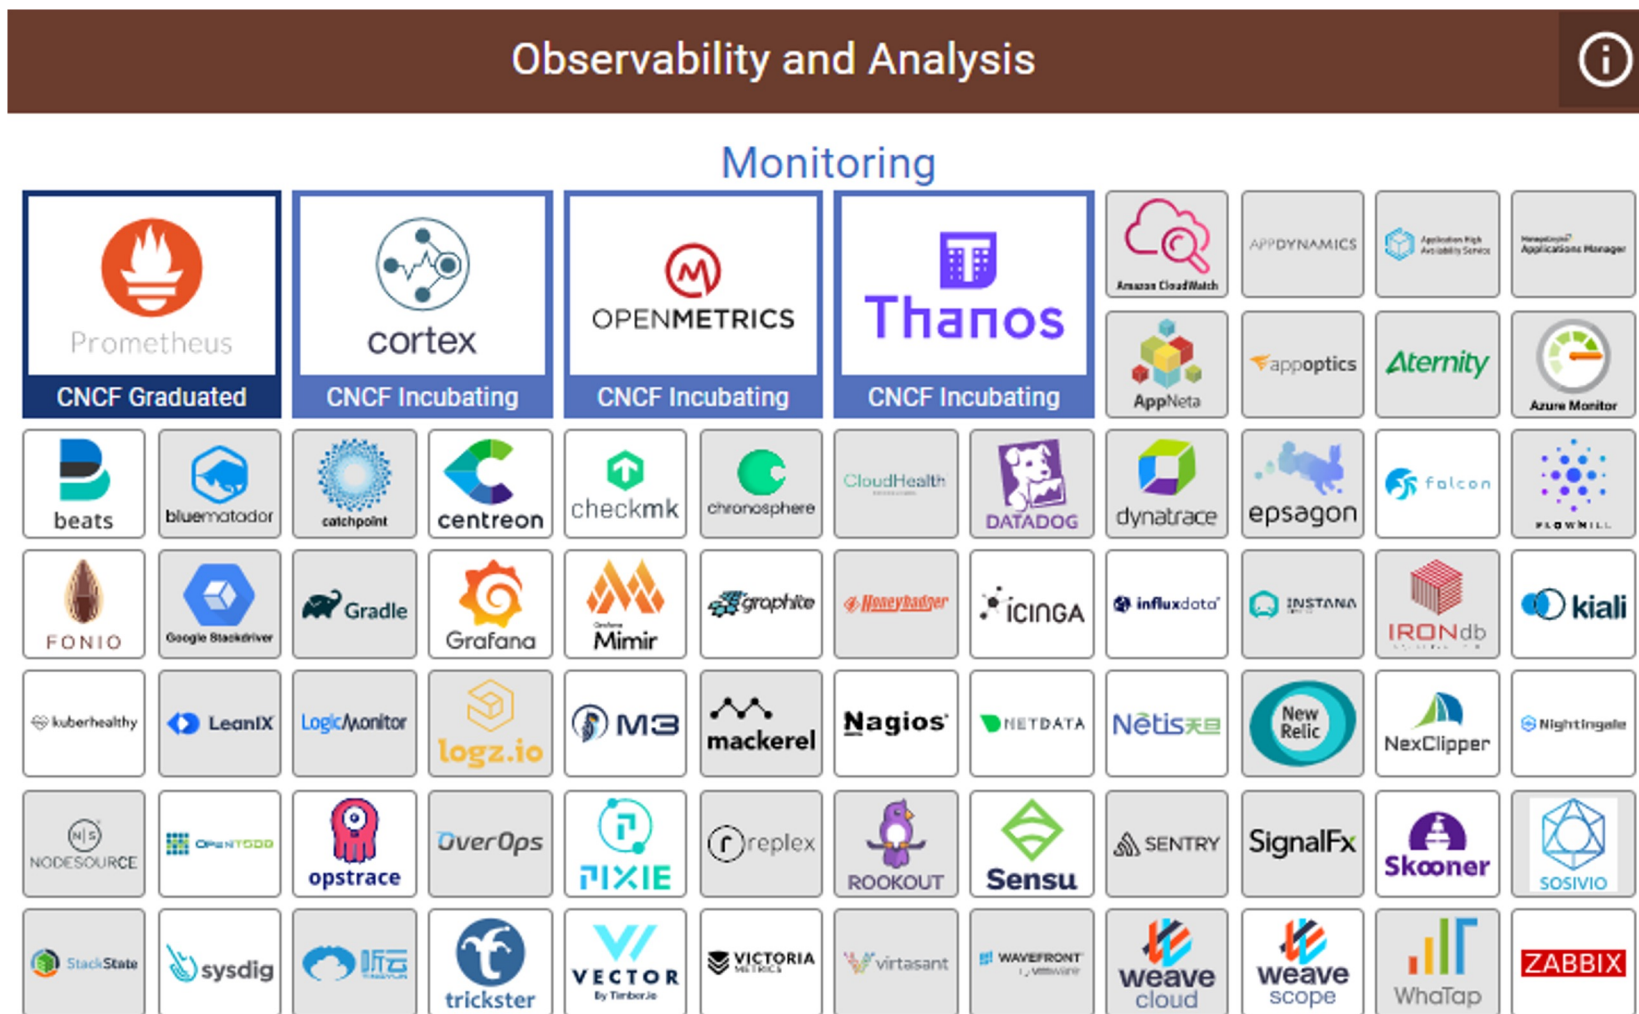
Observability and Analysis

Monitoring

Prometheus
CNCF Graduated

cortex
CNCF Incubating

OPENMETRICS
CNCF Incubating

Thanos
CNCF Incubating

Amazon CloudWatch

APPDYNAMICS

Application High Availability Service

Applications Manager

AppNeta

appoptics

Aternity

Azure Monitor

beats

bluematador

catchpoint

centreon

checkmk

chronosphere

CloudHealth

DATADOG

dynatrace

epsagon

falcon

FLOWMILL

FONIO

Google Stackdriver

Gradle

Grafana

Mimir

graphite

Honeybadger

icinga

influxdata

INSTANA

IRONdb

kiali

kuberhealthy

LeanIX

LogicMonitor

logz.io

M3

mackerel

Nagios

NETDATA

Nëtis

New Relic

NexClipper

Nightingale

NODESOURCE

OpenTSDB

opstrace

OverOps

PIXIE

replex

ROOKOUT

Sensu

SENTRY

SignalFx

Skooner

SOSIVIO

StackState

sysdig

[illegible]

trickster

VECTOR
By Timber.io

VICTORIA METRICS

virtasant

WAVEFRONT
by vmware

weave cloud

weave scope

WhaTap

ZABBIX